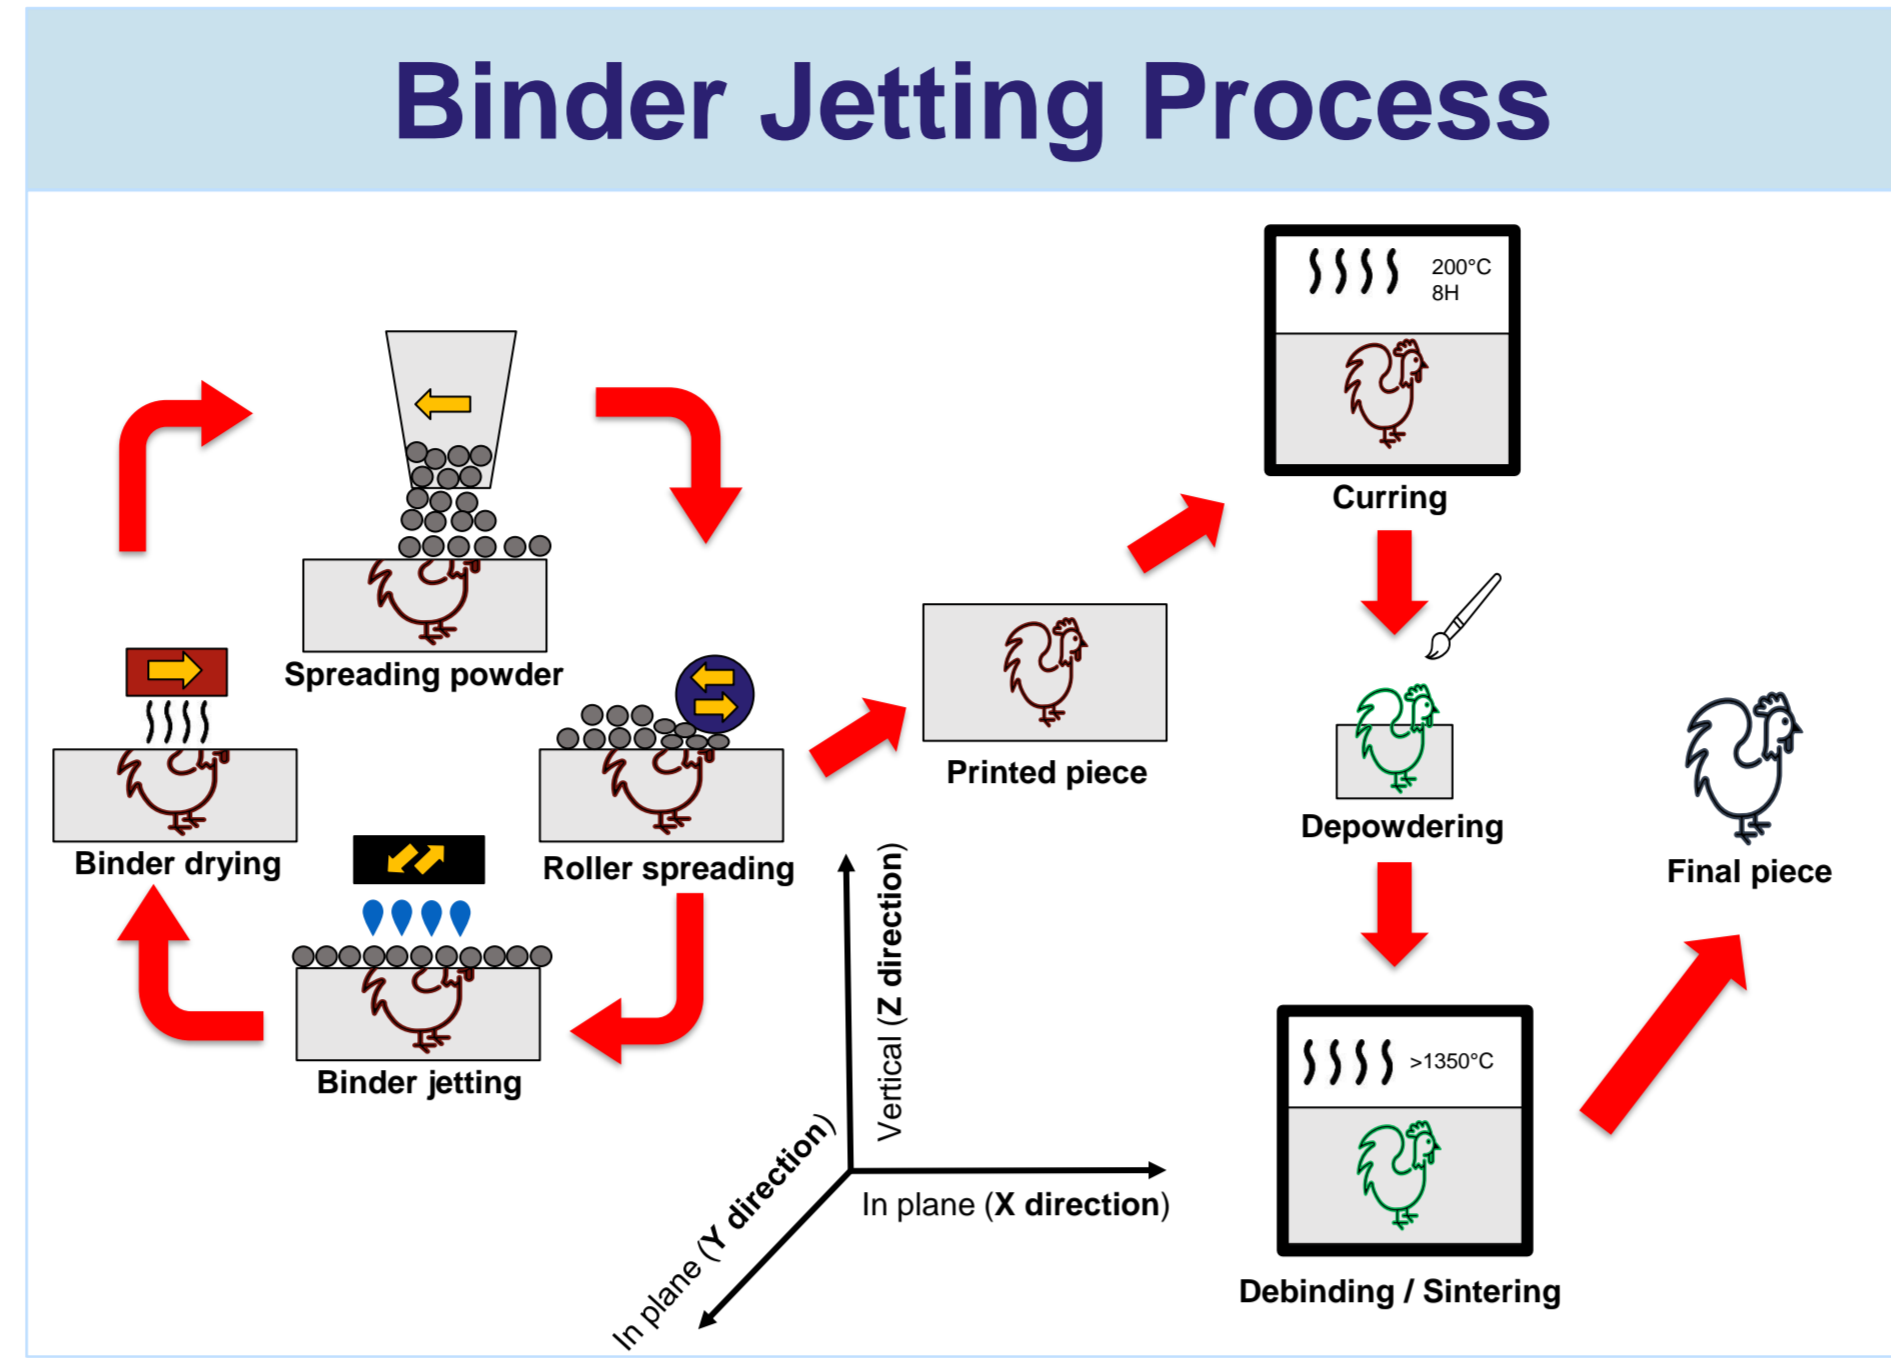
Binder Jetting Process

Spreading powder

Binder drying

Roller spreading

Binder jetting

Printed piece

200°C
8H

Curring

Depowdering

>1350°C

Debinding / Sintering

Final piece

Vertical (Z direction)

In plane (X direction)

In plane (Y direction)